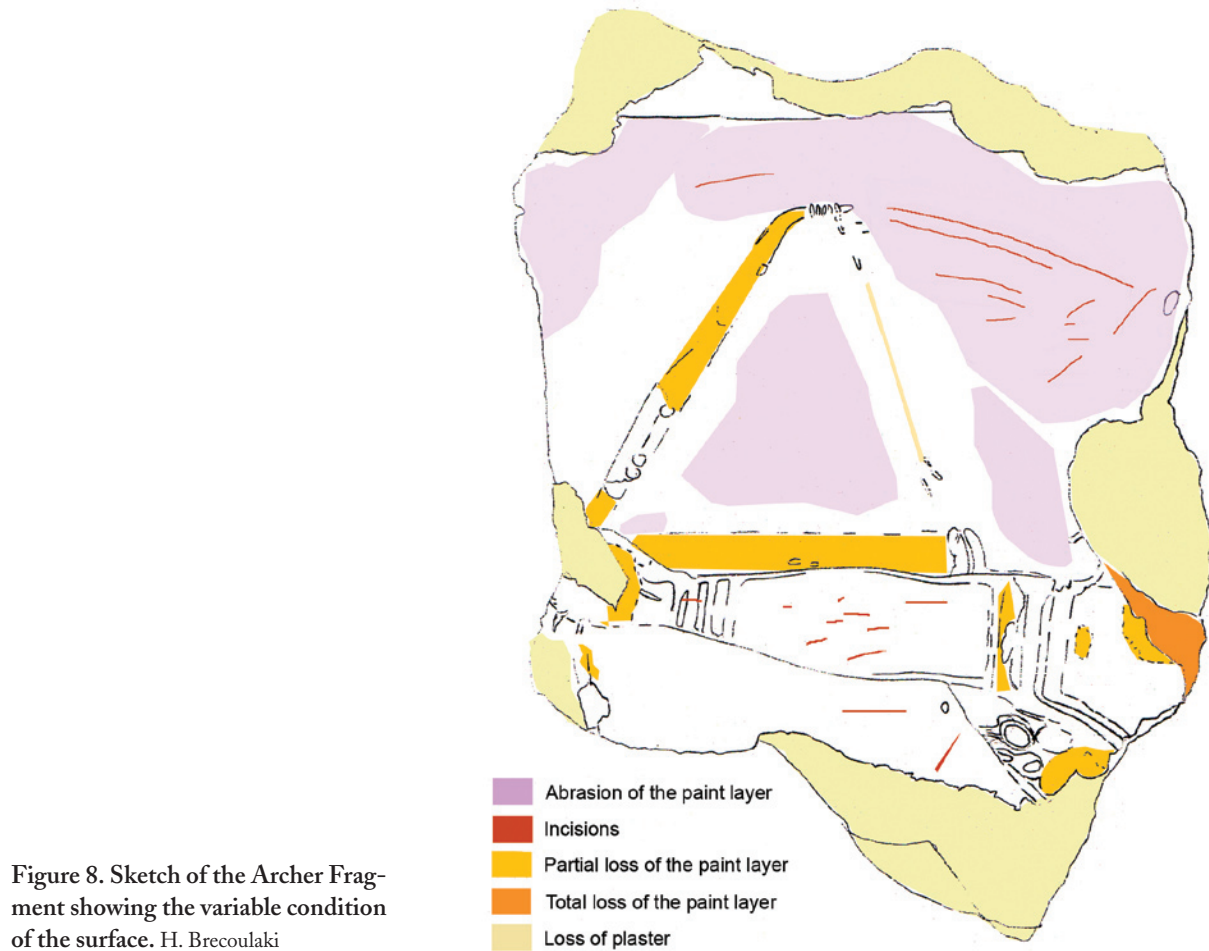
Abrasion of the paint layer
Incisions
Partial loss of the paint layer
Total loss of the paint layer
Loss of plaster

Figure 8. Sketch of the Archer Fragment showing the variable condition of the surface. H. Brecoulaki